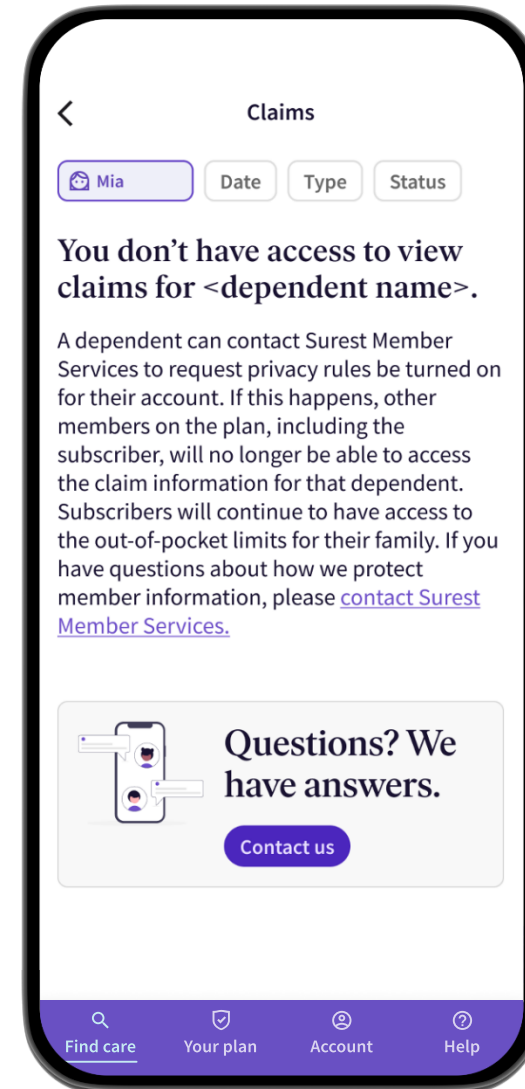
Claims

Mia Date Type Status

You don’t have access to view claims for <dependent name>.

A dependent can contact Surest Member Services to request privacy rules be turned on for their account. If this happens, other members on the plan, including the subscriber, will no longer be able to access the claim information for that dependent. Subscribers will continue to have access to the out-of-pocket limits for their family. If you have questions about how we protect member information, please contact Surest Member Services.

Questions? We have answers.

Contact us

Find care Your plan Account Help